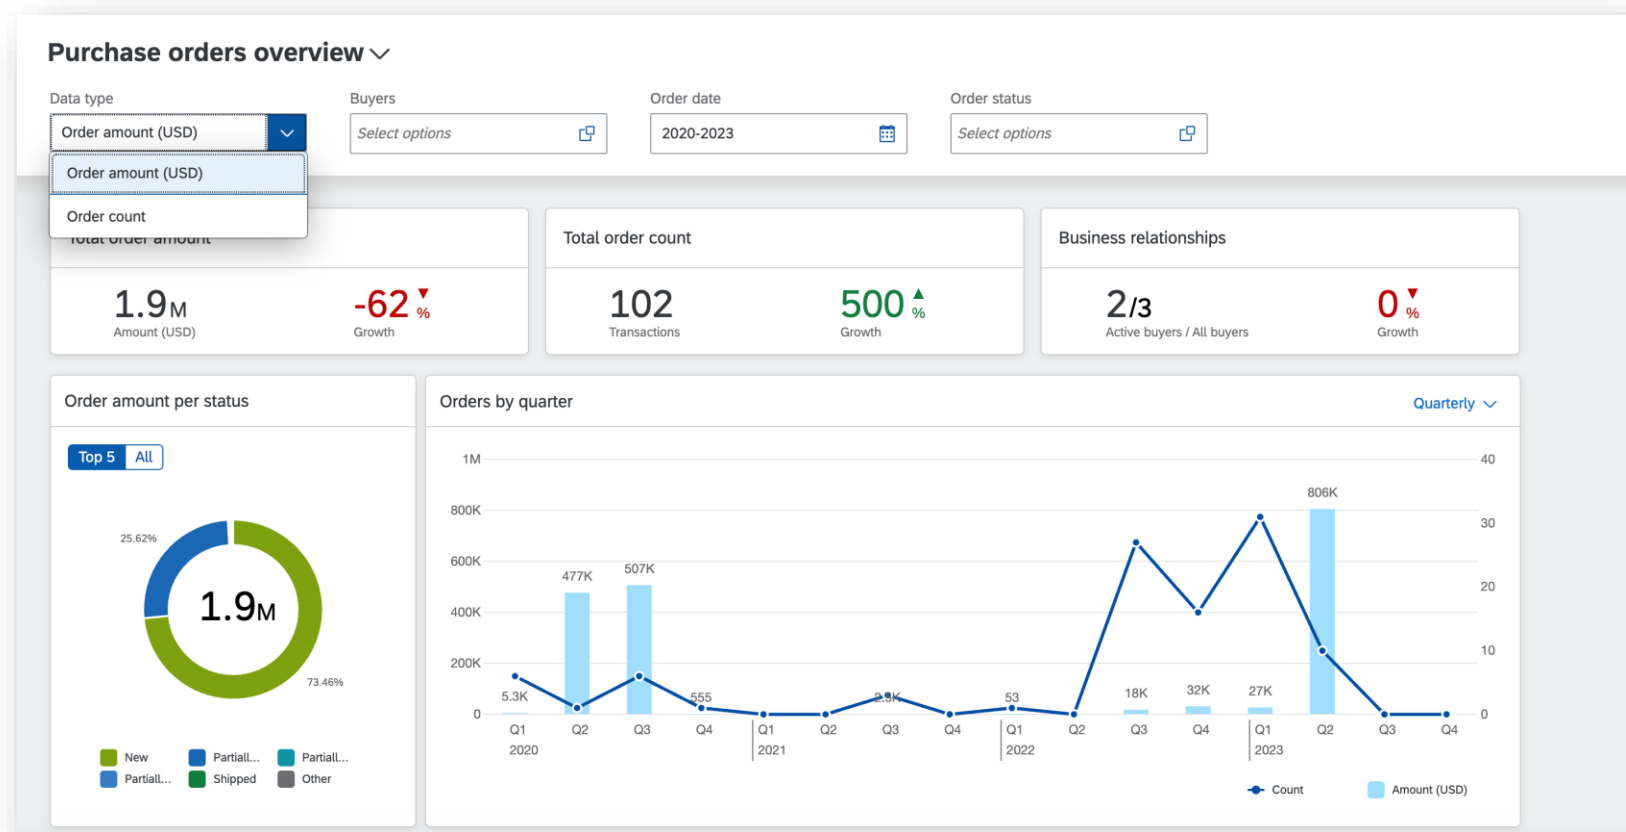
Purchase orders overview

Data type
Order amount (USD)
Order amount (USD)
Order count

Buyers
Select options

Order date
2020-2023

Order status
Select options

Total order amount
1.9M
Amount (USD)
-62 %
Growth

Total order count
102
Transactions
500 %
Growth

Business relationships
2/3
Active buyers / All buyers
0 %
Growth

Order amount per status
Top 5 All
25.62%
1.9M
73.46%
New
Partiall...
Partiall...
Partiall...
Shipped
Other

Orders by quarter
Quarterly

1M
800K
600K
400K
200K
0
40
30
20
10
0
806K
477K
507K
5.3K
555
2.9K
53
18K
32K
27K
Q1
2020
Q2
Q3
Q4
Q1
2021
Q2
Q3
Q4
Q1
2022
Q2
Q3
Q4
Q1
2023
Q2
Q3
Q4
Count
Amount (USD)